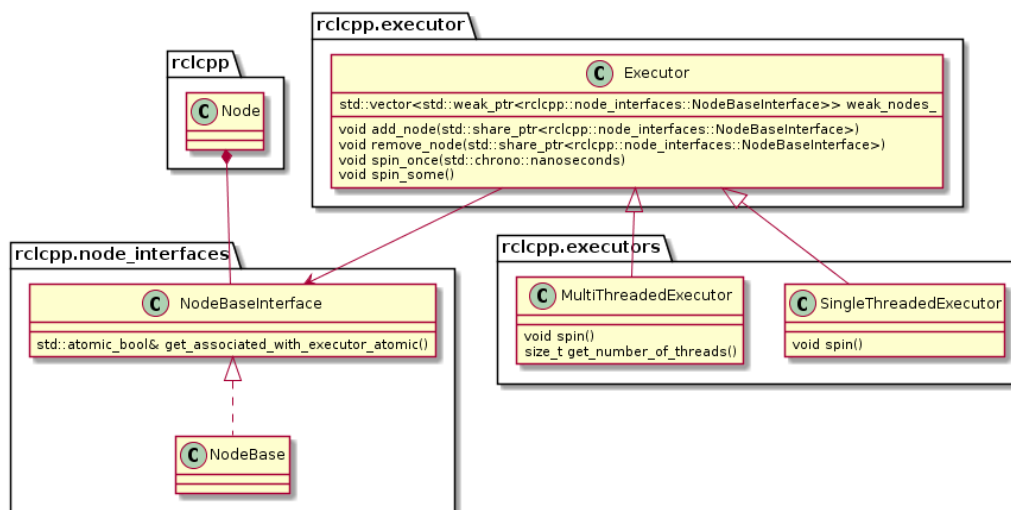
rclcpp.executor

C Executor

std::vector<std::weak_ptr<rclcpp::node_interfaces::NodeBaseInterface>> weak_nodes_

void add_node(std::share_ptr<rclcpp::node_interfaces::NodeBaseInterface>)
void remove_node(std::share_ptr<rclcpp::node_interfaces::NodeBaseInterface>)
void spin_once(std::chrono::nanoseconds)
void spin_some()

rclcpp

C Node

rclcpp.node_interfaces

C NodeBaseInterface

std::atomic_bool& get_associated_with_executor_atomic()

C NodeBase

rclcpp.executors

C MultiThreadedExecutor

void spin()
size_t get_number_of_threads()

C SingleThreadedExecutor

void spin()